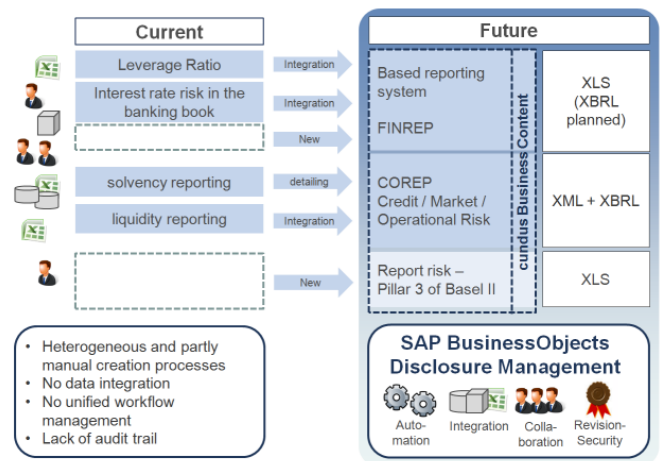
Current

Leverage Ratio

Interest rate risk in the banking book

solvency reporting

liquidity reporting

Integration

Integration

New

detailing

Integration

New

Future

Based reporting system

FINREP

COREP Credit / Market / Operational Risk

Report risk – Pillar 3 of Basel II

cundus Business Content

XLS (XBRL planned)

XML + XBRL

XLS

- Heterogeneous and partly manual creation processes
- No data integration
- No unified workflow management
- Lack of audit trail

SAP BusinessObjects Disclosure Management

Automation

Integration

Collaboration

Revision-Security